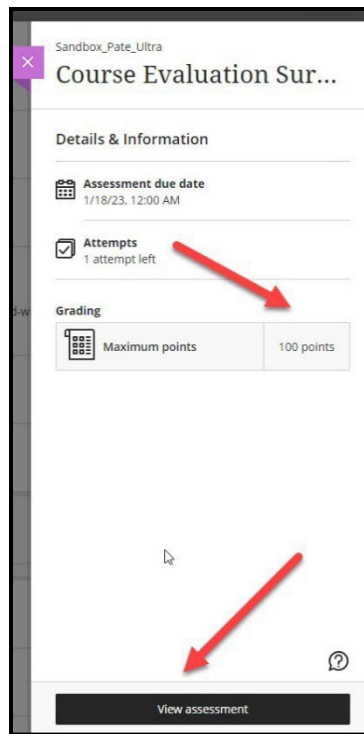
Sandbox_Pate_Ultra

Course Evaluation Sur...

Details & Information

Assessment due date
1/18/23, 12:00 AM

Attempts
1 attempt left

d-w

Grading

| Maximum points | 100 points |
|---|---|

View assessment